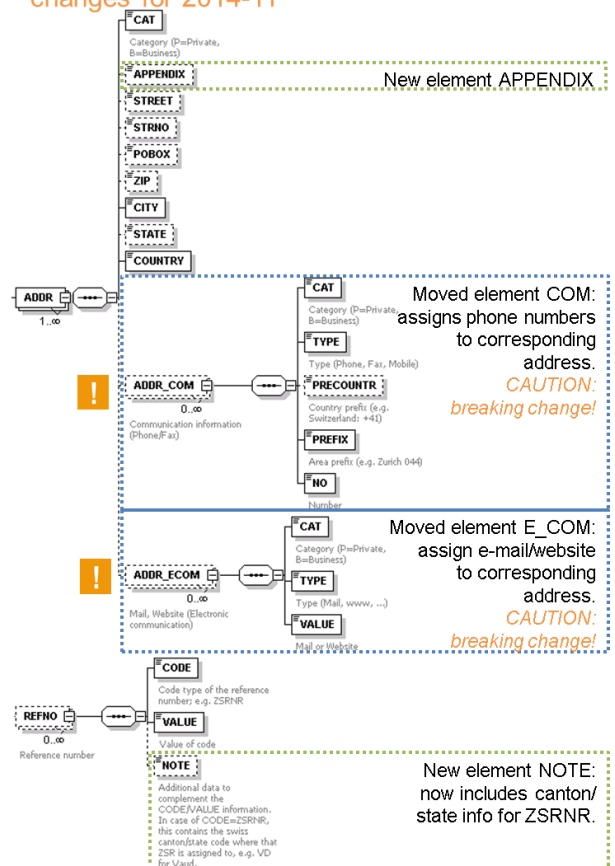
changes for 2014-11

CAT
Category (P=Private, B=Business)
APPENDIX
New element APPENDIX
STREET
STRNO
POBOX
ZIP
CITY
STATE
COUNTRY
ADDR
1..∞

CAT
Category (P=Private, B=Business)
TYPE
Type (Phone, Fax, Mobile)
PRECOUNTR
Country prefix (e.g. Switzerland: +41)
PREFIX
Area prefix (e.g. Zurich 044)
NO
Number
!
ADDR_COM
0..∞
Communication information (Phone/Fax)
Moved element COM: assigns phone numbers to corresponding address. CAUTION: breaking change!

CAT
Category (P=Private, B=Business)
TYPE
Type (Mail, www, ...)
VALUE
Mail or Website
!
ADDR_ECOM
0..∞
Mail, Website (Electronic communication)
Moved element E_COM: assign e-mail/website to corresponding address. CAUTION: breaking change!

CODE
Code type of the reference number; e.g. ZSRNR
VALUE
Value of code
NOTE
Additional data to complement the CODE/VALUE information. In case of CODE=ZSRNR, this contains the swiss canton/state code where that ZSR is assigned to, e.g. VD for Vaud.
REFNO
0..∞
Reference number
New element NOTE: now includes canton/ state info for ZSRNR.